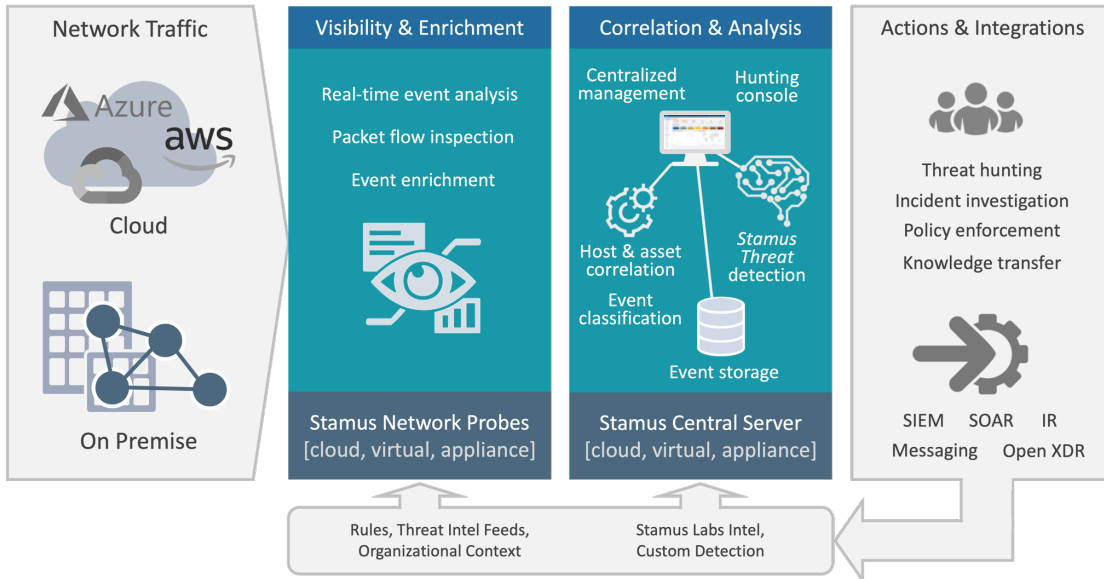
Network Traffic

Azure

aws

Cloud

On Premise

Visibility & Enrichment

Real-time event analysis

Packet flow inspection

Event enrichment

Stamus Network Probes
[cloud, virtual, appliance]

Correlation & Analysis

Centralized management

Hunting console

Host & asset correlation

Stamus Threat detection

Event classification

Event storage

Stamus Central Server
[cloud, virtual, appliance]

Actions & Integrations

Threat hunting
Incident investigation
Policy enforcement
Knowledge transfer

SIEM SOAR IR
Messaging Open XDR

Rules, Threat Intel Feeds, Organizational Context

Stamus Labs Intel, Custom Detection